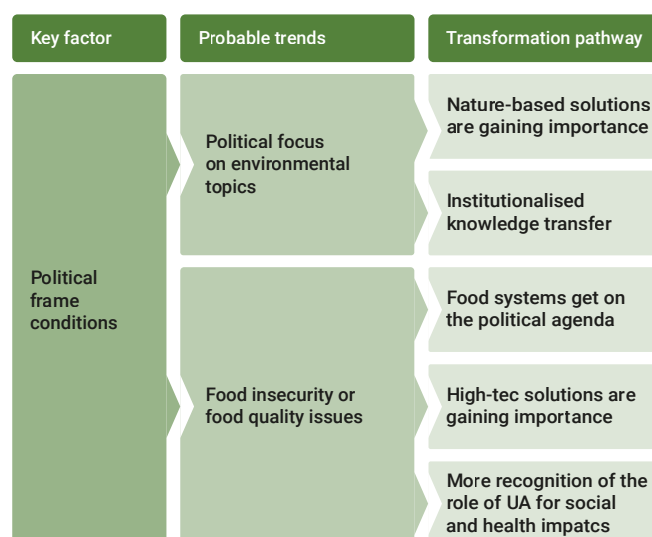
Key factor

Probable trends

Transformation pathway

Political frame conditions

Political focus on environmental topics

Nature-based solutions are gaining importance

Institutionalised knowledge transfer

Food insecurity or food quality issues

Food systems get on the political agenda

High-tec solutions are gaining importance

More recognition of the role of UA for social and health impatcs